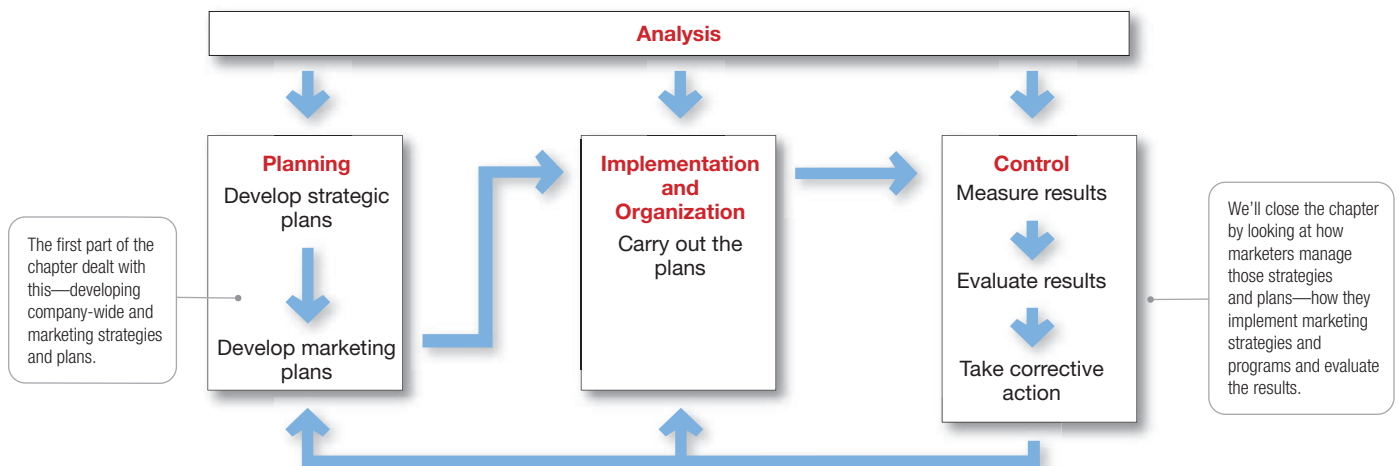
Analysis

The first part of the chapter dealt with this—developing company-wide and marketing strategies and plans.

Planning
Develop strategic plans

Develop marketing plans

Implementation and Organization
Carry out the plans

Control
Measure results

Evaluate results

Take corrective action

We'll close the chapter by looking at how marketers manage those strategies and plans—how they implement marketing strategies and programs and evaluate the results.